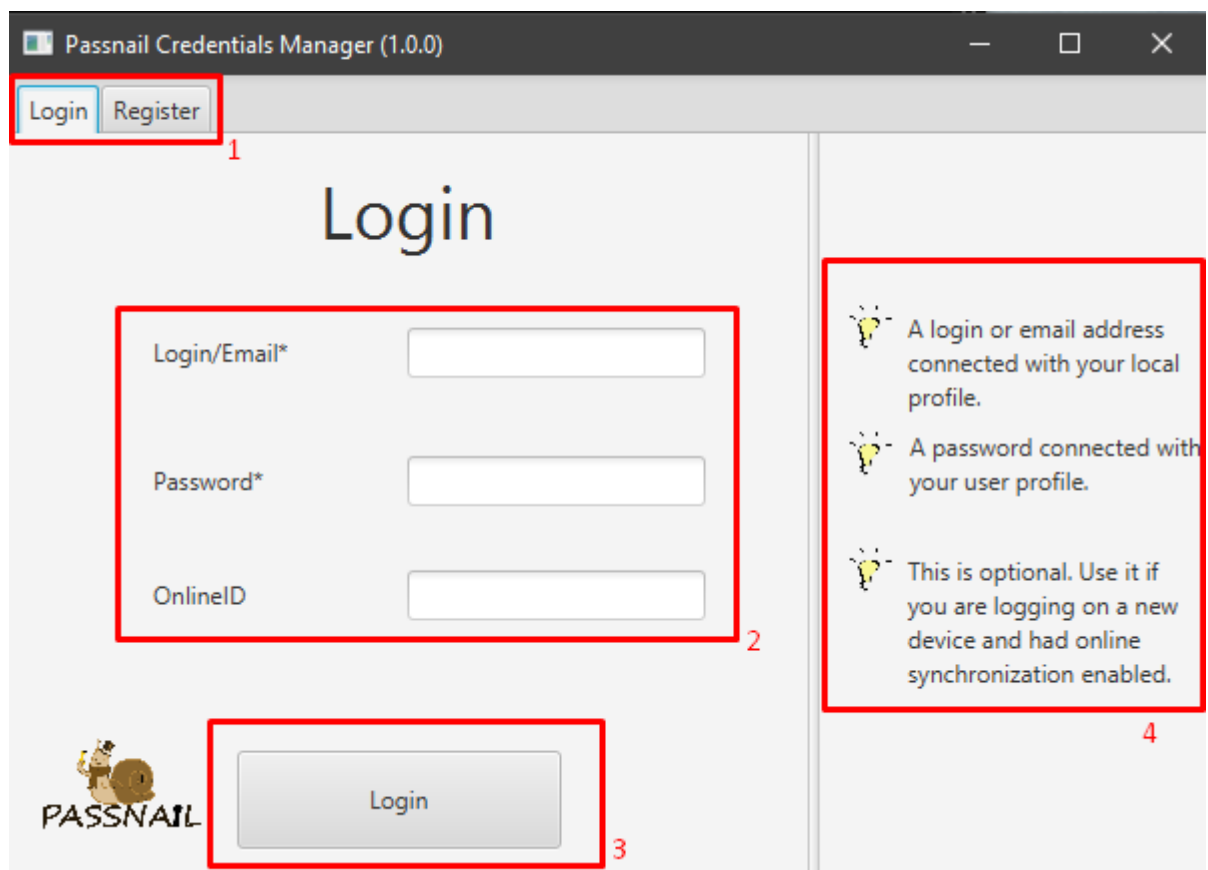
Passnail Credentials Manager (1.0.0)

Login Register

1

Login

Login/Email*

Password*

OnlineID

2

A login or email address connected with your local profile.

A password connected with your user profile.

This is optional. Use it if you are logging on a new device and had online synchronization enabled.

4

PASSNAIL

Login

3